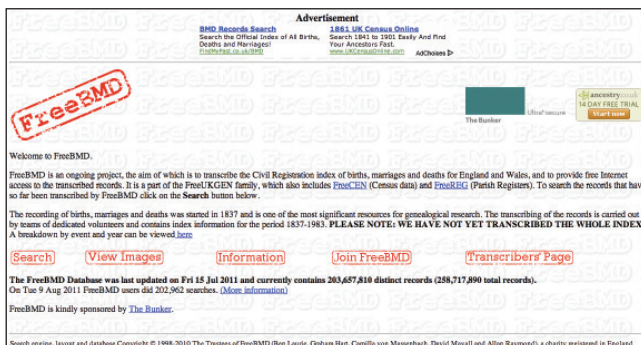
Advertisement

BMD Records Search
Search the Official Index of All Births, Deaths and Marriages!
FreeMyPast.co.uk/BMD

1861 UK Census Online
Search 1841 to 1861 Easily And Find Your Ancestors Fast.
www.UKCensusOnline.com

AdChoices

FreeBMD

The Bunker

UltraSecure

ancestry.co.uk
14 DAY FREE TRIAL
Start now

Welcome to FreeBMD.

FreeBMD is an ongoing project, the aim of which is to transcribe the Civil Registration index of births, marriages and deaths for England and Wales, and to provide free Internet access to the transcribed records. It is a part of the FreeUKGEN family, which also includes FreeCEN (Census data) and FreeREG (Parish Registers). To search the records that hav so far been transcribed by FreeBMD click on the Search button below.

The recording of births, marriages and deaths was started in 1837 and is one of the most significant resources for genealogical research. The transcribing of the records is carried out by teams of dedicated volunteers and contains index information for the period 1837-1983. PLEASE NOTE: WE HAVE NOT YET TRANSCRIBED THE WHOLE INDEX A breakdown by event and year can be viewed here

Search View Images Information Join FreeBMD Transcribers' Page

The FreeBMD Database was last updated on Fri 15 Jul 2011 and currently contains 203,657,810 distinct records (258,717,890 total records).
On Tue 9 Aug 2011 FreeBMD users did 202,962 searches. (More information)

FreeBMD is kindly sponsored by The Bunker.

Search engine, layout and database Copyright © 1998-2010 The Trustees of FreeBMD (Ben Laurie, Graham Hart, Camilla von Massenbach, David Mayall and Allan Raymond), a charity registered in England